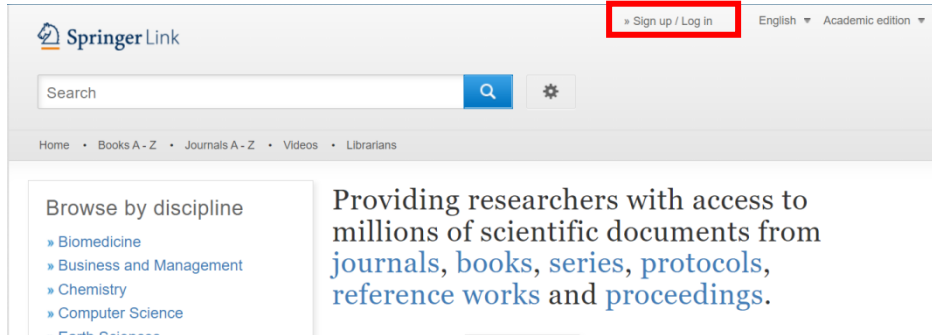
Springer Link

» Sign up / Log in

English ▼ Academic edition ▼

Search

Home • Books A - Z • Journals A - Z • Videos • Librarians

Browse by discipline

» Biomedicine
» Business and Management
» Chemistry
» Computer Science
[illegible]

Providing researchers with access to millions of scientific documents from journals, books, series, protocols, reference works and proceedings.